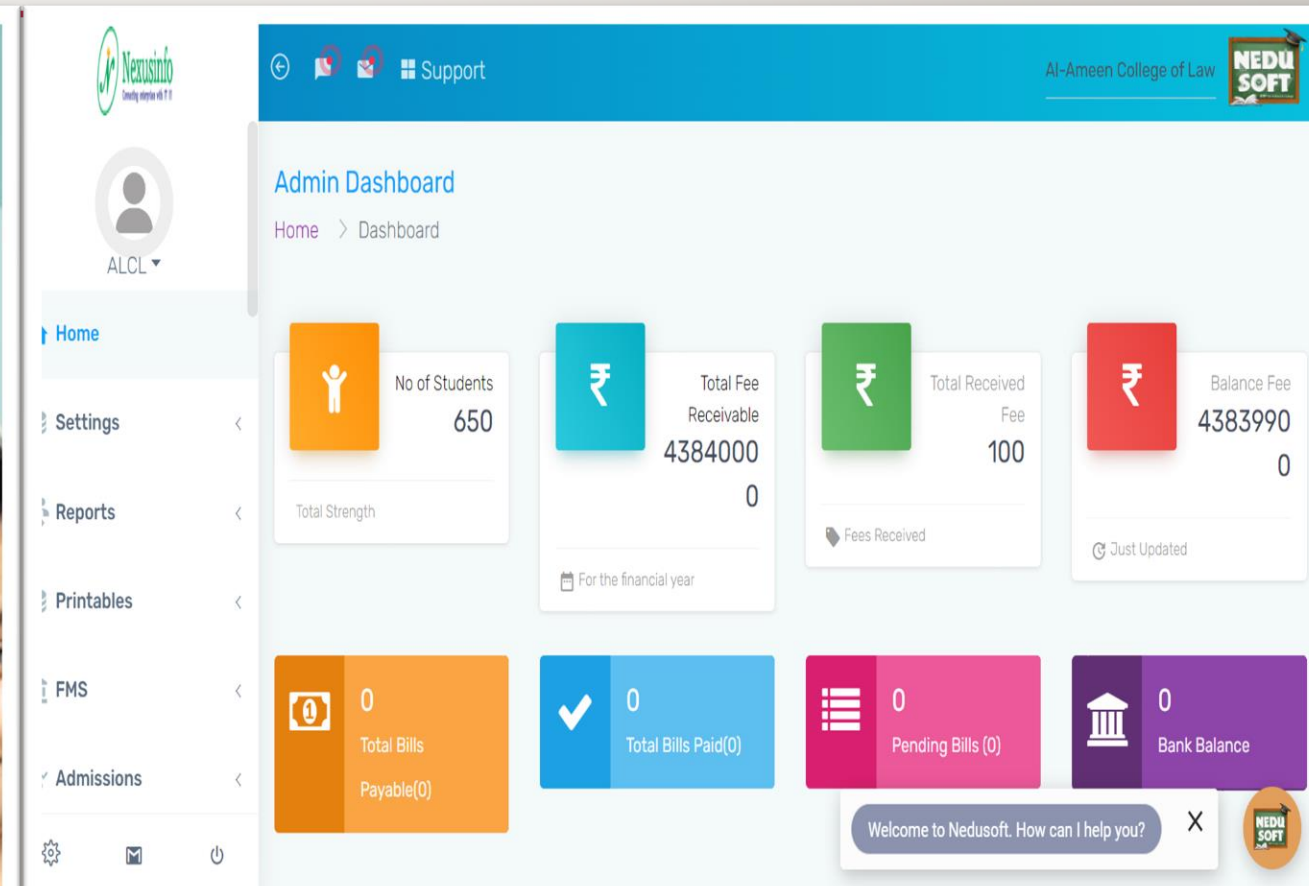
Nexusinfo
Connecting enterprises with IT

ALCL

Home

Settings

Reports

Printables

FMS

Admissions

Support

Al-Ameen College of Law

NEDU SOFT

Admin Dashboard

Home > Dashboard

No of Students
650

Total Strength

₹
Total Fee Receivable
43840000

For the financial year

₹
Total Received Fee
100

Fees Received

₹
Balance Fee
43839900

Just Updated

0
Total Bills Payable(0)

0
Total Bills Paid(0)

0
Pending Bills (0)

0
Bank Balance

Welcome to Nedusoft. How can I help you?

X

NEDU SOFT